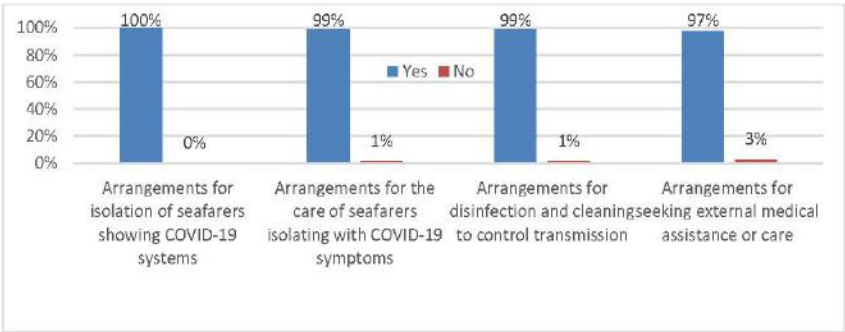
100%
80%
60%
40%
20%
0%

Yes No

100%
0%
Arrangements for isolation of seafarers showing COVID-19 systems

99%
1%
Arrangements for the care of seafarers isolating with COVID-19 symptoms

99%
1%
Arrangements for disinfection and cleaning to control transmission

97%
3%
Arrangements for seeking external medical assistance or care